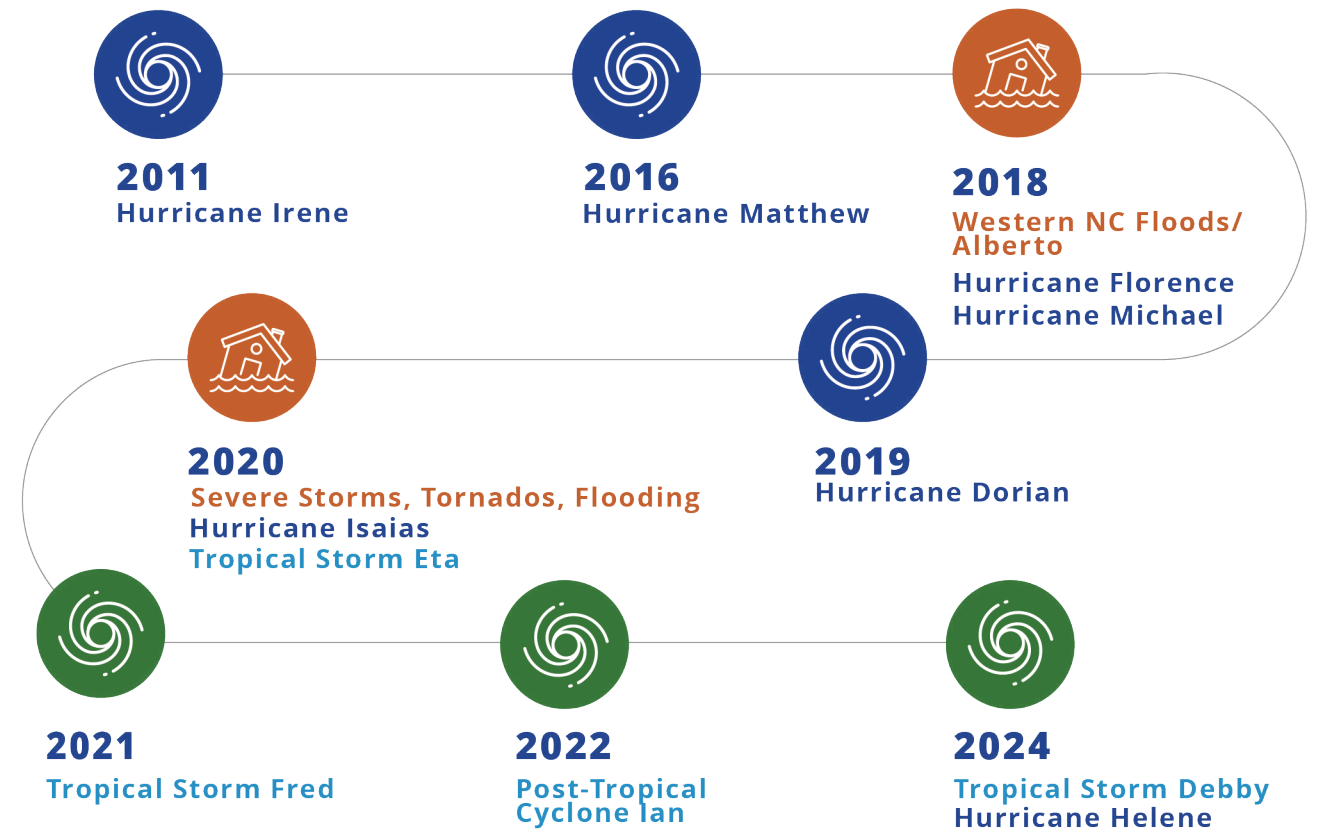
2011
Hurricane Irene

2016
Hurricane Matthew

2018
Western NC Floods/ Alberto
Hurricane Florence
Hurricane Michael

2020
Severe Storms, Tornados, Flooding
Hurricane Isaias
Tropical Storm Eta

2019
Hurricane Dorian

2021
Tropical Storm Fred

2022
Post-Tropical Cyclone Ian

2024
Tropical Storm Debby
Hurricane Helene